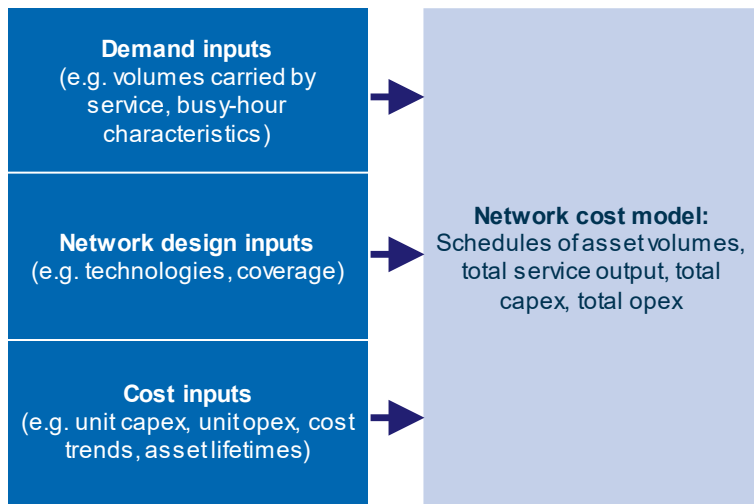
Demand inputs
(e.g. volumes carried by service, busy-hour characteristics)

Network design inputs
(e.g. technologies, coverage)

Cost inputs
(e.g. unit capex, unit opex, cost trends, asset lifetimes)

Network cost model:
Schedules of asset volumes, total service output, total capex, total opex